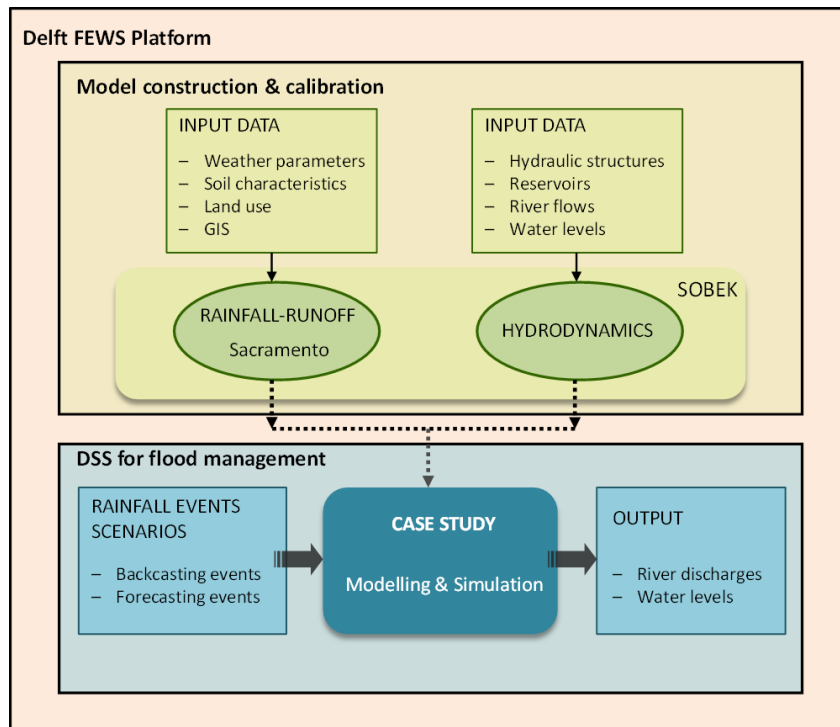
Delft FEWS Platform

Model construction & calibration

INPUT DATA

– Weather parameters
– Soil characteristics
– Land use
– GIS

INPUT DATA

– Hydraulic structures
– Reservoirs
– River flows
– Water levels

SOBEK

RAINFALL-RUNOFF

Sacramento

HYDRODYNAMICS

DSS for flood management

RAINFALL EVENTS SCENARIOS

– Backcasting events
– Forecasting events

CASE STUDY

Modelling & Simulation

OUTPUT

– River discharges
– Water levels